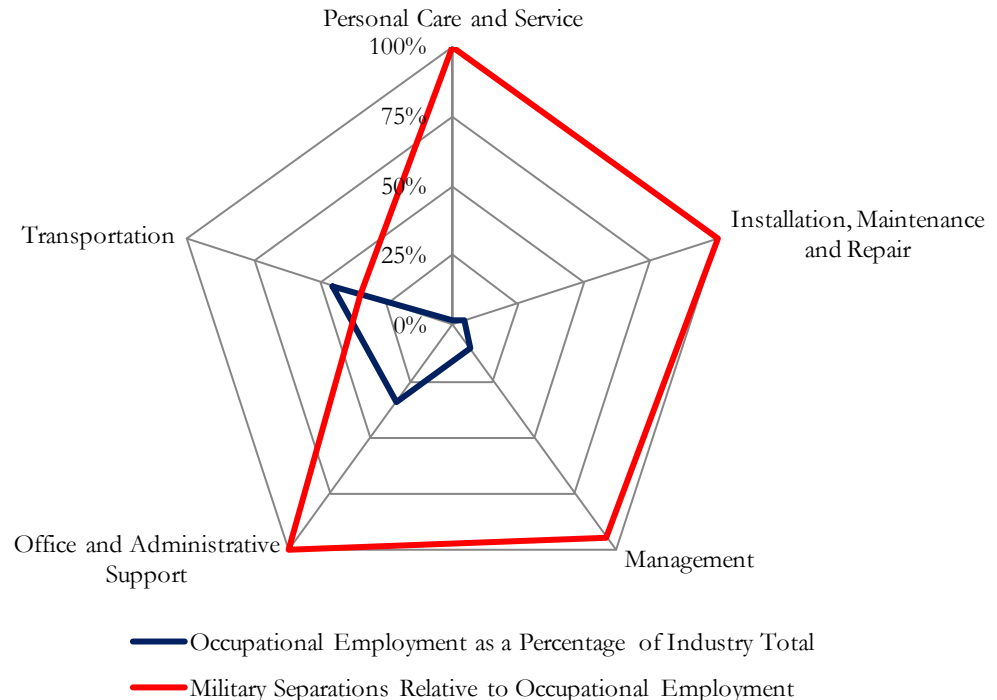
Personal Care and Service

100%

75%

50%

25%

0%

Installation, Maintenance and Repair

Transportation

Management

Office and Administrative Support

Occupational Employment as a Percentage of Industry Total

Military Separations Relative to Occupational Employment